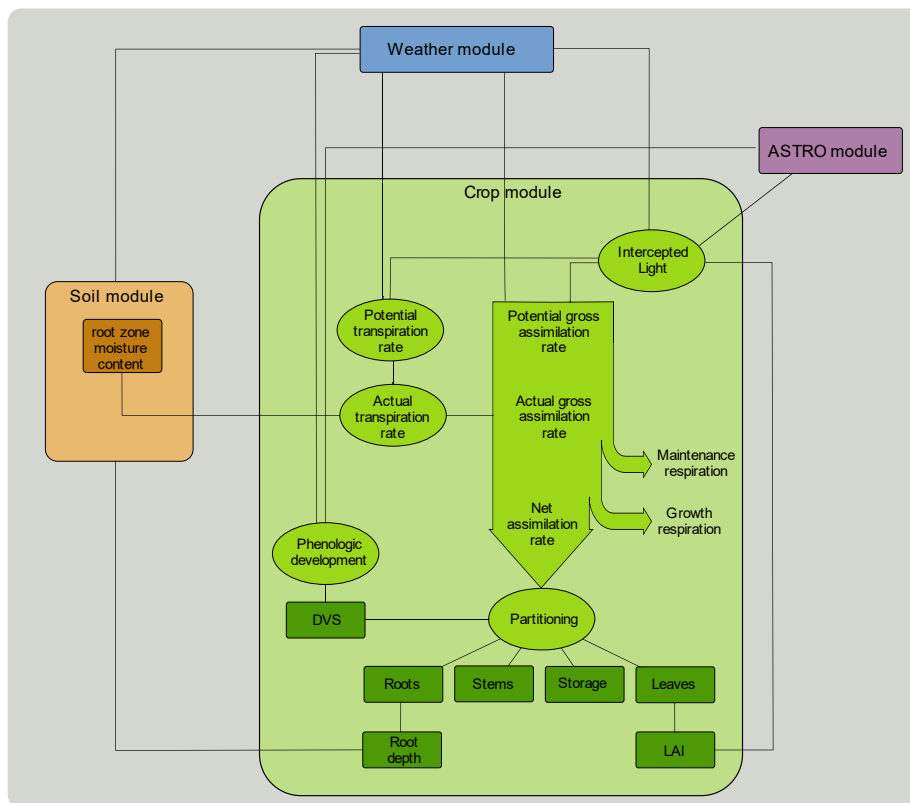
Weather module

ASTRO module

Crop module

Soil module

root zone moisture content

Intercepted Light

Potential transpiration rate

Potential gross assimilation rate

Actual transpiration rate

Actual gross assimilation rate

Maintenance respiration

Net assimilation rate

Growth respiration

Phenologic development

DVS

Partitioning

Roots

Stems

Storage

Leaves

Root depth

LAI